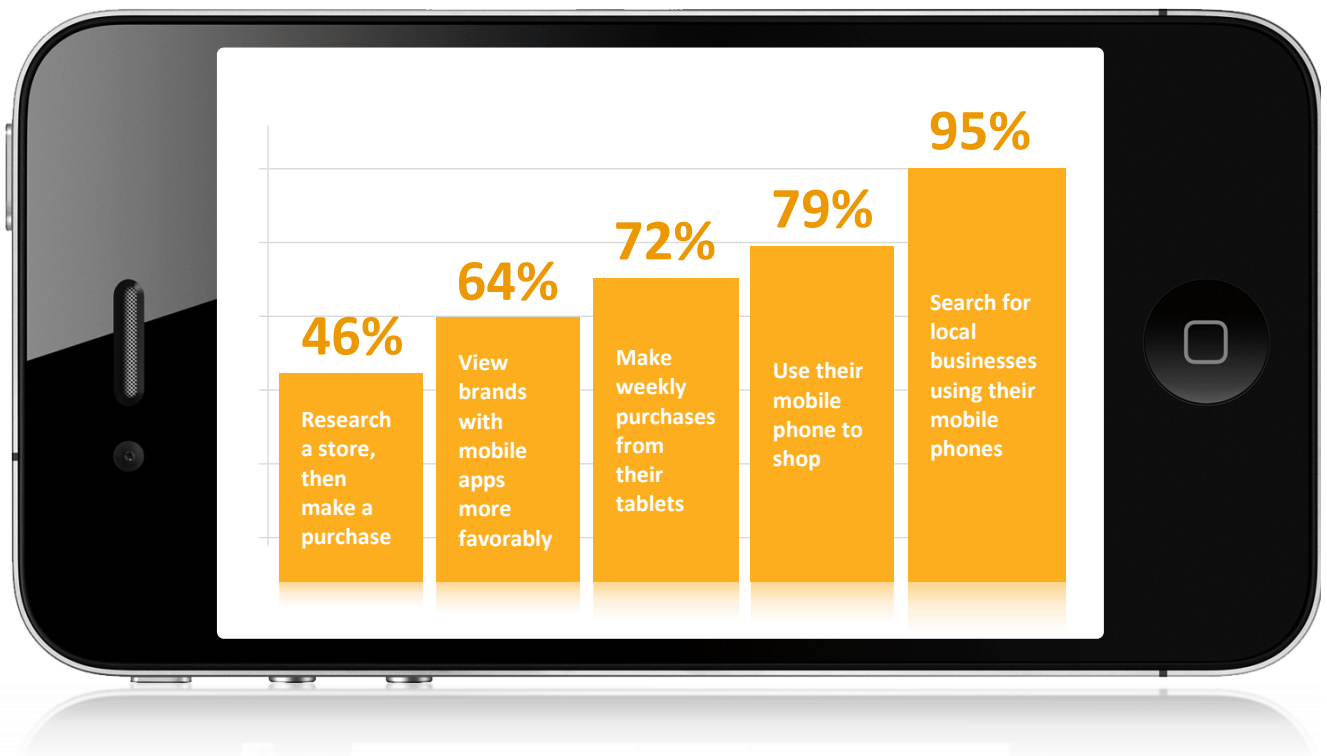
46%

Research a store, then make a purchase

64%

View brands with mobile apps more favorably

72%

Make weekly purchases from their tablets

79%

Use their mobile phone to shop

95%

Search for local businesses using their mobile phones